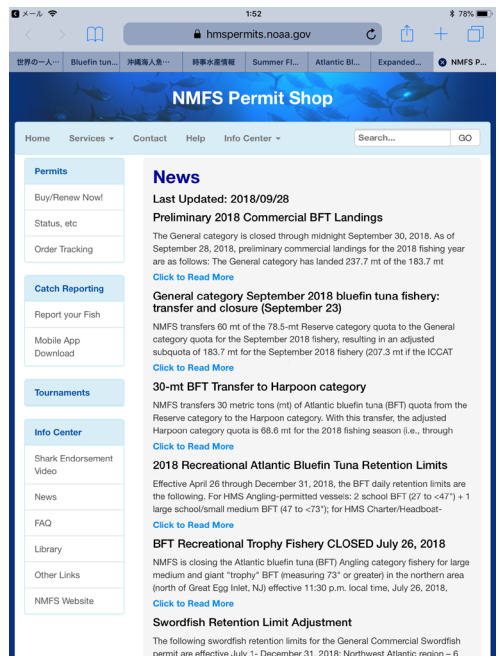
メール 1:52 78%

hmspermits.noaa.gov

世界の一人… | Bluefin tun… | 沖縄海人魚… | 時事水産情報 | Summer Fl… | Atlantic Bl… | Expanded… | NMFS P…

NMFS Permit Shop

Home | Services | Contact | Help | Info Center | Search... | GO

Permits
Buy/Renew Now!
Status, etc
Order Tracking

Catch Reporting
Report your Fish
Mobile App Download

Tournaments

Info Center
Shark Endorsement Video
News
FAQ
Library
Other Links
NMFS Website

News

Last Updated: 2018/09/28

Preliminary 2018 Commercial BFT Landings

The General category is closed through midnight September 30, 2018. As of September 28, 2018, preliminary commercial landings for the 2018 fishing year are as follows: The General category has landed 237.7 mt of the 183.7 mt

Click to Read More

General category September 2018 bluefin tuna fishery: transfer and closure (September 23)

NMFS transfers 60 mt of the 78.5-mt Reserve category quota to the General category quota for the September 2018 fishery, resulting in an adjusted subquota of 183.7 mt for the September 2018 fishery (207.3 mt if the ICCAT

Click to Read More

30-mt BFT Transfer to Harpoon category

NMFS transfers 30 metric tons (mt) of Atlantic bluefin tuna (BFT) quota from the Reserve category to the Harpoon category. With this transfer, the adjusted Harpoon category quota is 68.6 mt for the 2018 fishing season (i.e., through

Click to Read More

2018 Recreational Atlantic Bluefin Tuna Retention Limits

Effective April 26 through December 31, 2018, the BFT daily retention limits are the following. For HMS Angling-permitted vessels: 2 school BFT (27 to <47") + 1 large school/small medium BFT (47 to <73"); for HMS Charter/Headboat-

Click to Read More

BFT Recreational Trophy Fishery CLOSED July 26, 2018

NMFS is closing the Atlantic bluefin tuna (BFT) Angling category fishery for large medium and giant "trophy" BFT (measuring 73" or greater) in the northern area (north of Great Egg Inlet, NJ) effective 11:30 p.m. local time, July 26, 2018.

Click to Read More

Swordfish Retention Limit Adjustment

The following swordfish retention limits for the General Commercial Swordfish permit are effective July 1- December 31, 2018: Northwest Atlantic region – 6